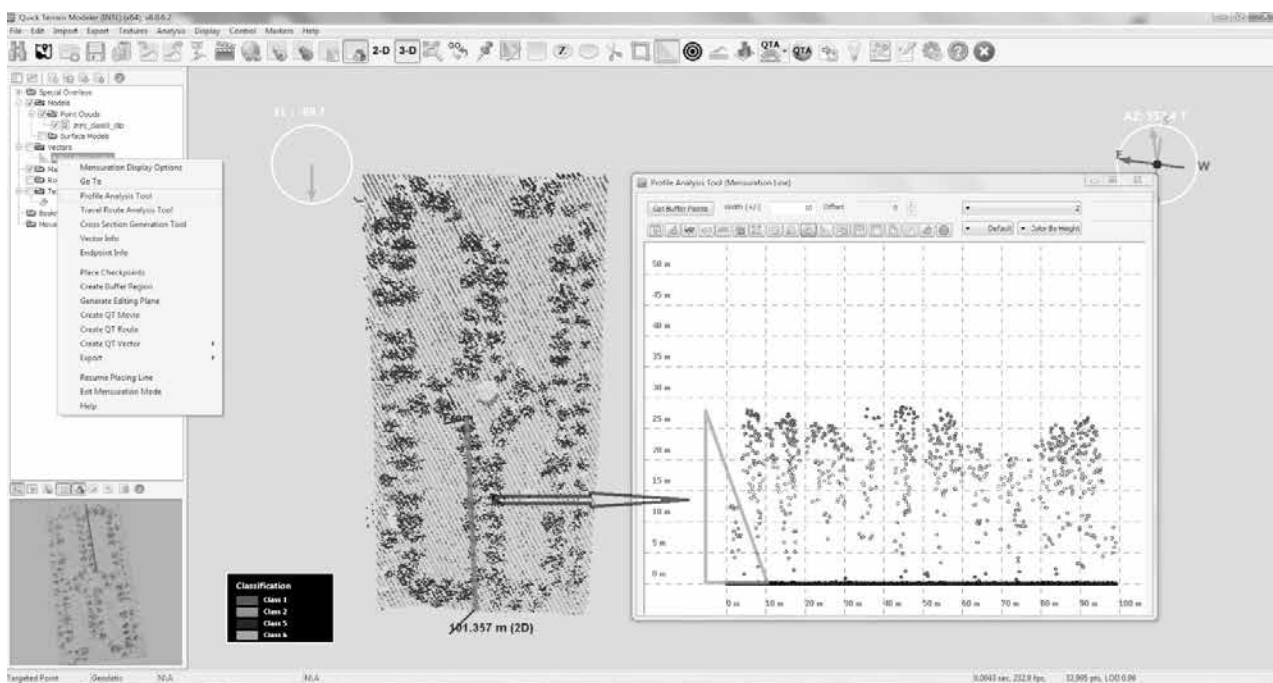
Quick Terrain Modeler (INS) (x64) v8.0.6.2

File Edit Import Export Textures Analysis Display Control Markers Help

2-D 3-D QTA QTA

Special Overlays
Models
Point Clouds
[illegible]
Surface Models
Vectors

Mensuration Display Options
Go To
Profile Analysis Tool
Travel Route Analysis Tool
Cross Section Generation Tool
Vector Info
Endpoint Info
Place Checkpoints
Create Buffer Region
Generate Editing Plane
Create QT Movie
Create QT Route
Create QT Vector
Export
Resume Placing Line
Exit Mensuration Mode
Help

EL : 89.7

AZ: 357.4 T

E W

Profile Analysis Tool (Mensuration Line)

Get Buffer Points Width (+/-) Offset

Default Color By Height

50 m
45 m
40 m
35 m
30 m
25 m
20 m
15 m
10 m
5 m
0 m

0 m 10 m 20 m 30 m 40 m 50 m 60 m 70 m 80 m 90 m 100 m

Classification
Class 1
Class 2
Class 5
Class 6

101.357 m (2D)

Targeted Point Geodetic N/A N/A

0.0043 sec, 232.8 fps, 32,905 pts, LOD 0.06